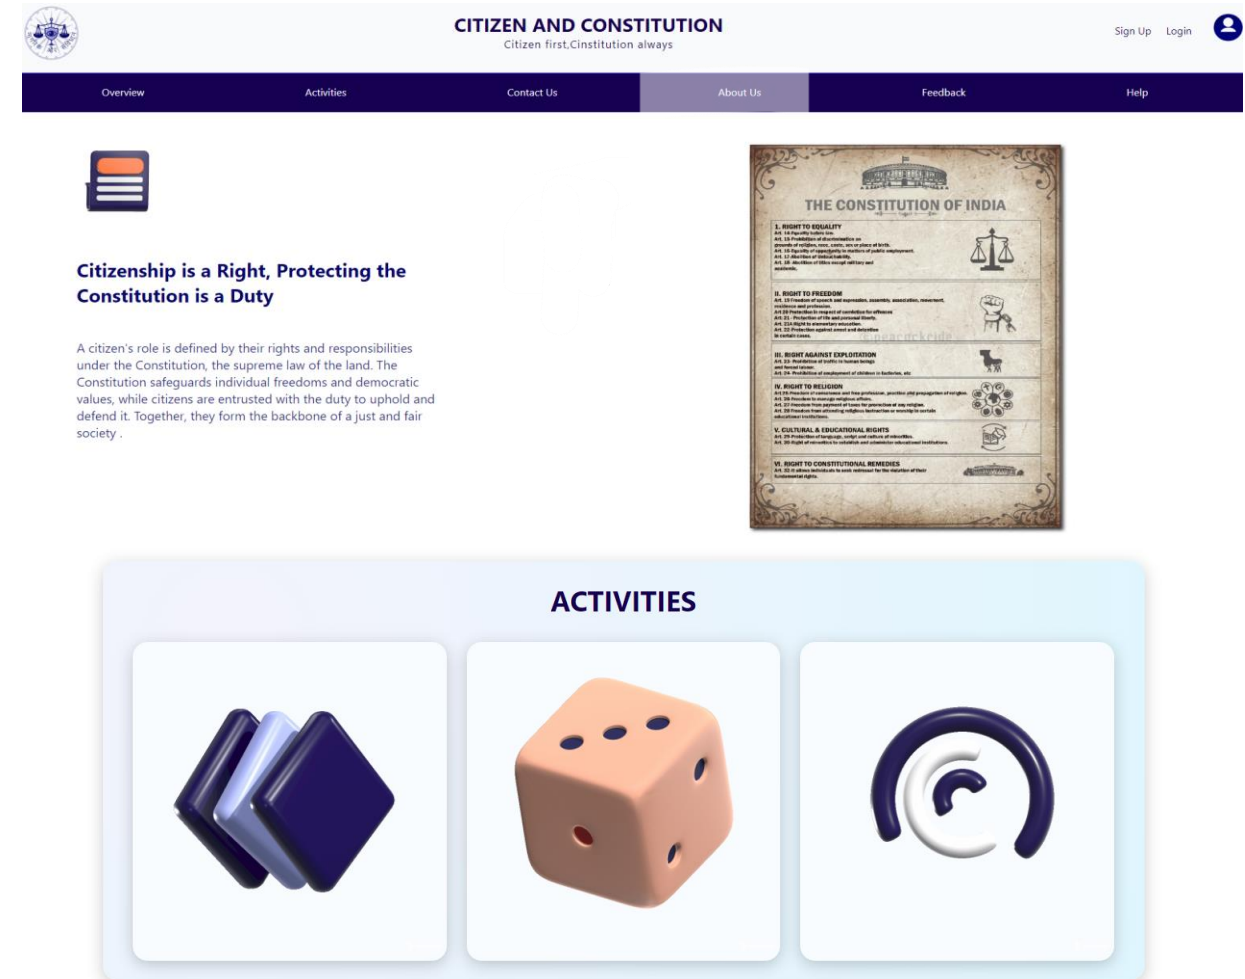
CITIZEN AND CONSTITUTION
Citizen first,Cinstitution always

Sign Up Login

Overview Activities Contact Us About Us Feedback Help

Citizenship is a Right, Protecting the Constitution is a Duty

A citizen's role is defined by their rights and responsibilities under the Constitution, the supreme law of the land. The Constitution safeguards individual freedoms and democratic values, while citizens are entrusted with the duty to uphold and defend it. Together, they form the backbone of a just and fair society .

THE CONSTITUTION OF INDIA

I. RIGHT TO EQUALITY
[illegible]

II. RIGHT TO FREEDOM
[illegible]

III. RIGHT AGAINST EXPLOITATION
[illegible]

IV. RIGHT TO RELIGION
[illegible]

V. CULTURAL & EDUCATIONAL RIGHTS
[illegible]

VI. RIGHT TO CONSTITUTIONAL REMEDIES
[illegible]

ACTIVITIES